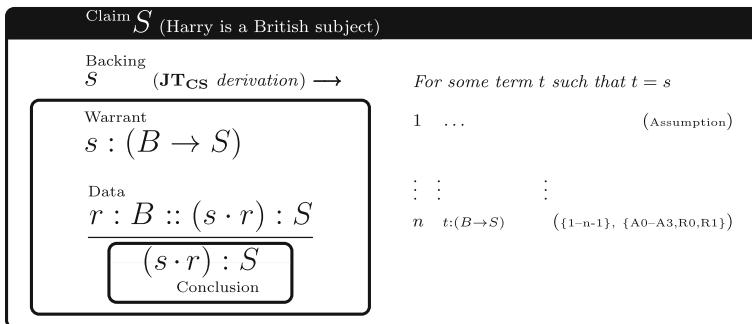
Claim $S$ (Harry is a British subject)

Backing
$S$ $(\mathbf{JT_{CS}}$ *derivation*$) \longrightarrow$

*For some term t such that* $t = s$

Warrant
$s : (B \to S)$

1 ... (Assumption)

Data
$\frac{r : B :: (s \cdot r) : S}{(s \cdot r) : S}$

Conclusion

$\vdots \quad \vdots \quad \vdots$

$n \quad t{:}(B \to S) \quad (\{1\text{–}n\text{-}1\},\ \{A0\text{–}A3, R0, R1\})$